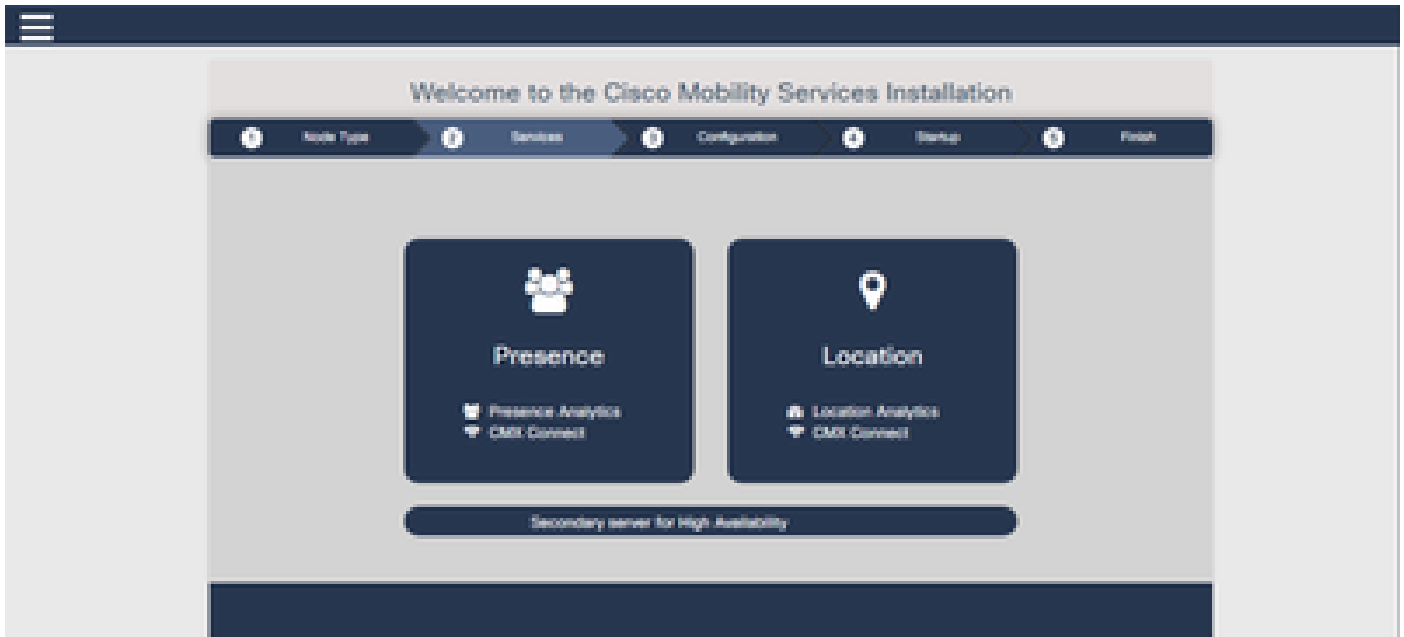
Welcome to the Cisco Mobility Services Installation

1 Node Type
2 Services
3 Configuration
4 Startup
5 Finish

Presence

Presence Analytics
CMX Connect

Location

Location Analytics
CMX Connect

Secondary server for High Availability